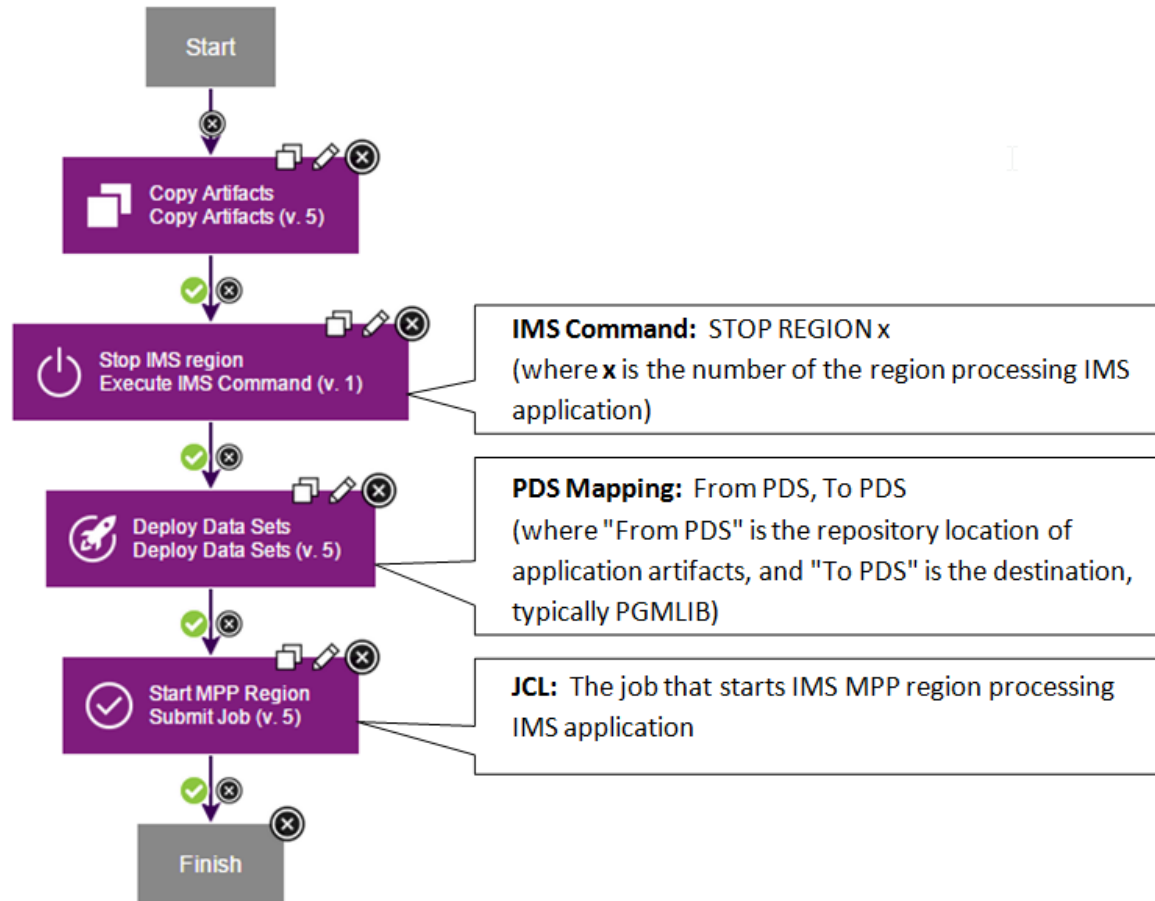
Start

Copy Artifacts
Copy Artifacts (v. 5)

Stop IMS region
Execute IMS Command (v. 1)

**IMS Command:** STOP REGION x
(where **x** is the number of the region processing IMS application)

Deploy Data Sets
Deploy Data Sets (v. 5)

**PDS Mapping:** From PDS, To PDS
(where "From PDS" is the repository location of application artifacts, and "To PDS" is the destination, typically PGMLIB)

Start MPP Region
Submit Job (v. 5)

**JCL:** The job that starts IMS MPP region processing IMS application

Finish